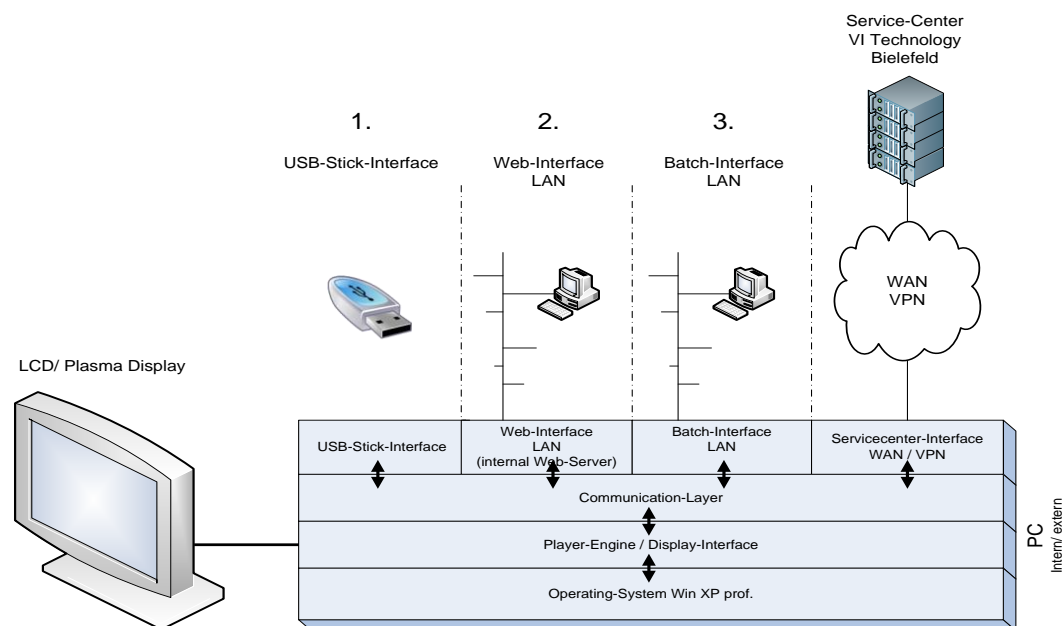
Service-Center
VI Technology
Bielefeld

1.

USB-Stick-Interface

2.

Web-Interface
LAN

3.

Batch-Interface
LAN

WAN
VPN

LCD/ Plasma Display

USB-Stick-Interface

Web-Interface
LAN
(internal Web-Server)

Batch-Interface
LAN

Servicecenter-Interface
WAN / VPN

Communication-Layer

Player-Engine / Display-Interface

Operating-System Win XP prof.

PC
Intern/ extern